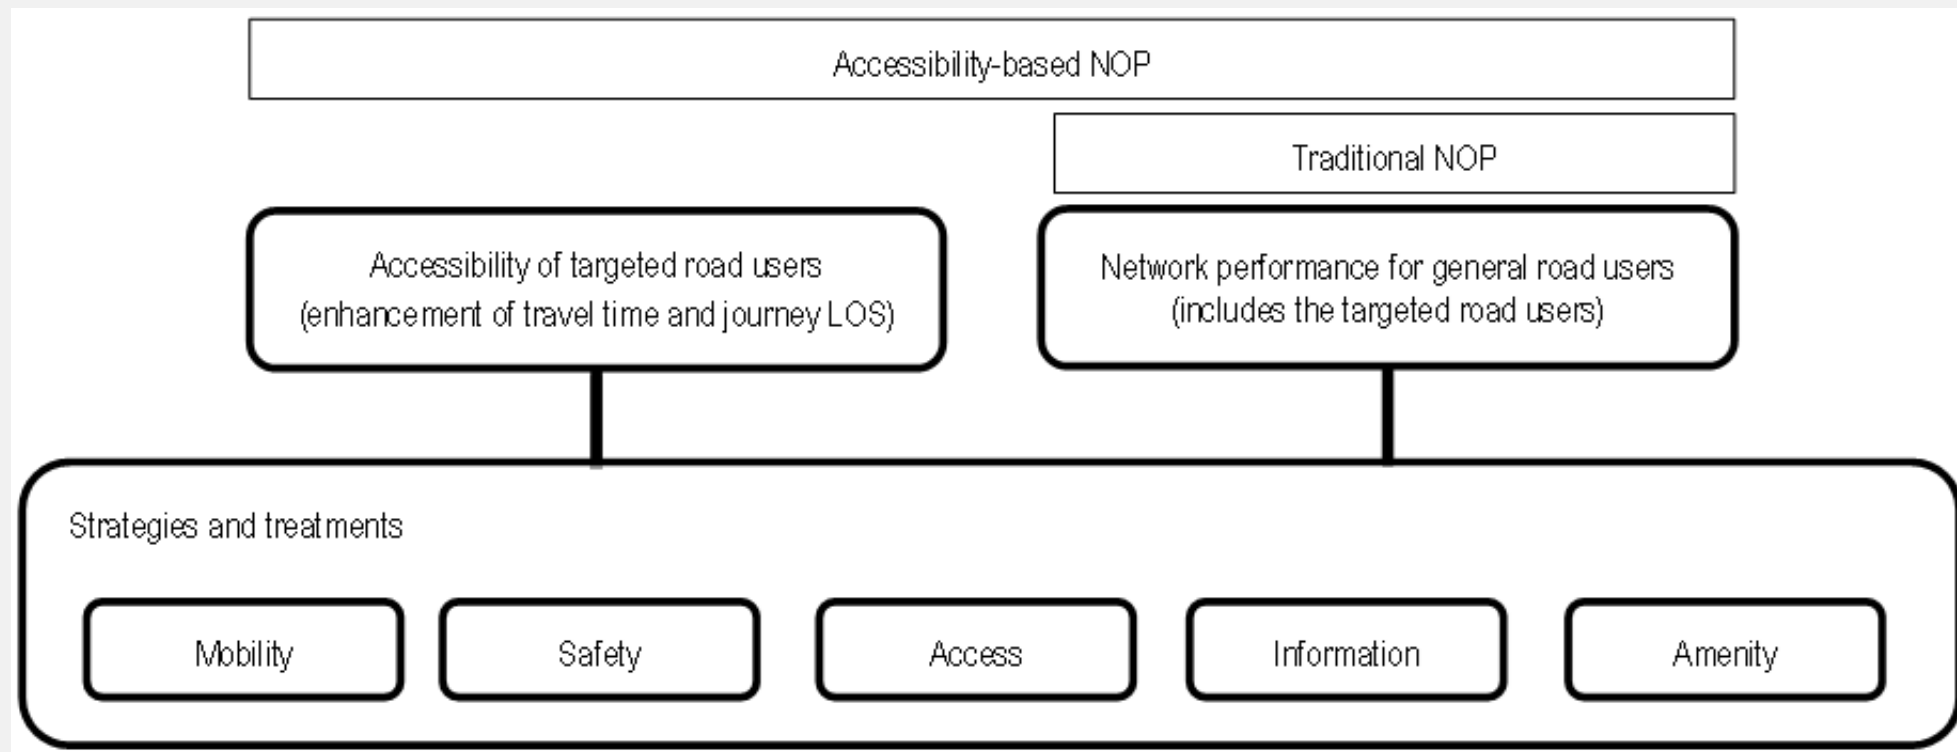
Accessibility-based NOP

Traditional NOP

Accessibility of targeted road users (enhancement of travel time and journey LOS)

Network performance for general road users (includes the targeted road users)

Strategies and treatments

Mobility

Safety

Access

Information

Amenity